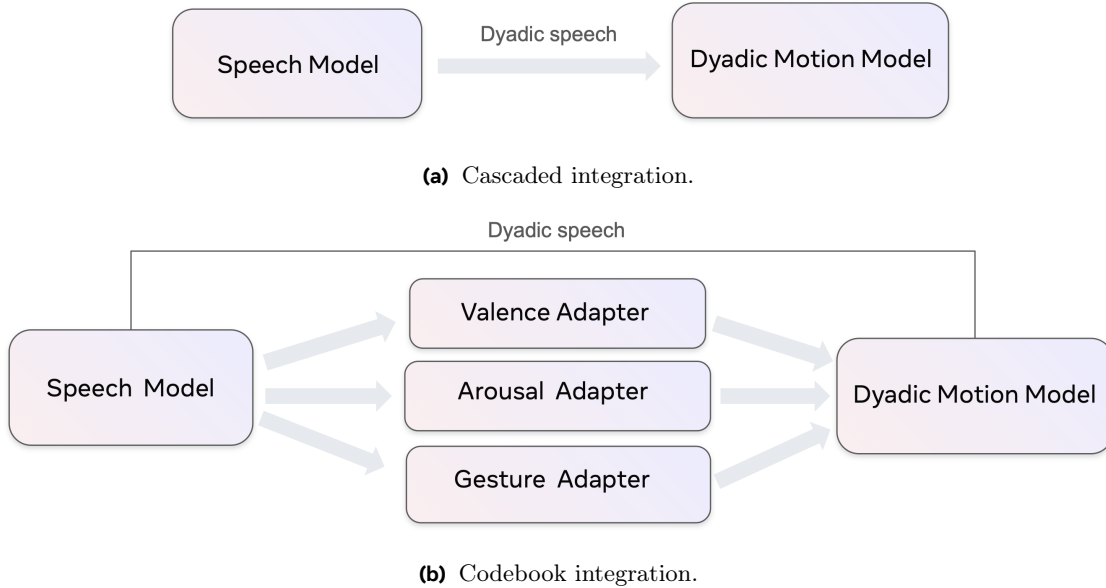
Speech Model

Dyadic speech

Dyadic Motion Model

(a) Cascaded integration.

Dyadic speech

Speech Model

Valence Adapter

Arousal Adapter

Gesture Adapter

Dyadic Motion Model

(b) Codebook integration.